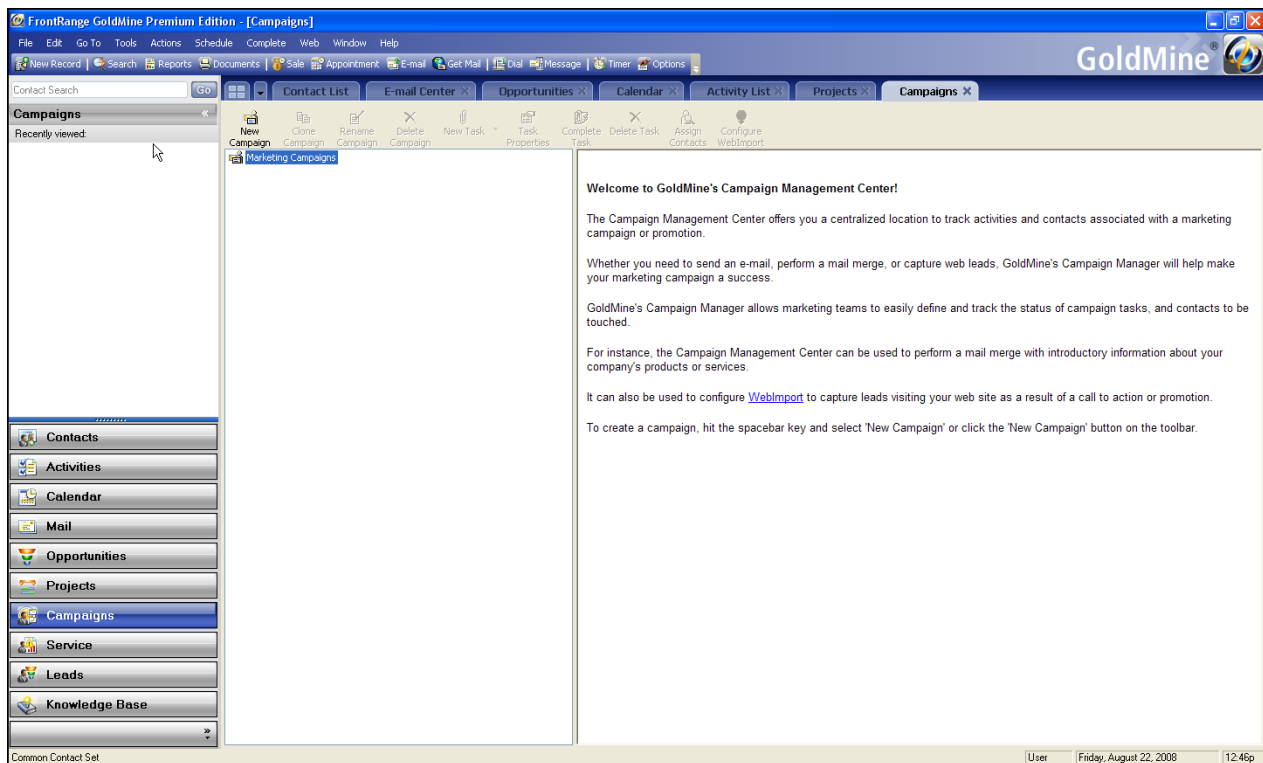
FrontRange GoldMine Premium Edition - [Campaigns]

File Edit Go To Tools Actions Schedule Complete Web Window Help

New Record | Search Reports Documents | Sale Appointment E-mail Get Mail | Dial Message | Timer Options

GoldMine®

Contact Search Go

Campaigns «

Recently viewed:

Contact List | E-mail Center | Opportunities | Calendar | Activity List | Projects | Campaigns

New Campaign | Clone Campaign | Rename Campaign | Delete Campaign | New Task | Task Properties | Complete Task | Delete Task | Assign Contacts | Configure WebImport

Marketing Campaigns

Welcome to GoldMine's Campaign Management Center!

The Campaign Management Center offers you a centralized location to track activities and contacts associated with a marketing campaign or promotion.

Whether you need to send an e-mail, perform a mail merge, or capture web leads, GoldMine's Campaign Manager will help make your marketing campaign a success.

GoldMine's Campaign Manager allows marketing teams to easily define and track the status of campaign tasks, and contacts to be touched.

For instance, the Campaign Management Center can be used to perform a mail merge with introductory information about your company's products or services.

It can also be used to configure WebImport to capture leads visiting your web site as a result of a call to action or promotion.

To create a campaign, hit the spacebar key and select 'New Campaign' or click the 'New Campaign' button on the toolbar.

Contacts
Activities
Calendar
Mail
Opportunities
Projects
Campaigns
Service
Leads
Knowledge Base

Common Contact Set | User | Friday, August 22, 2008 | 12:46p